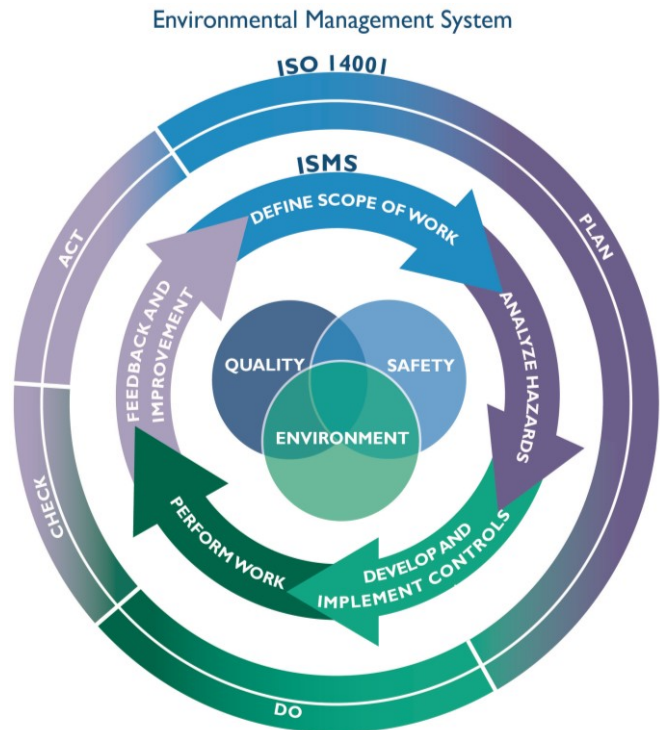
Environmental Management System

ISO 14001

PLAN

DO

CHECK

ACT

ISMS

DEFINE SCOPE OF WORK

ANALYZE HAZARDS

DEVELOP AND IMPLEMENT CONTROLS

PERFORM WORK

FEEDBACK AND IMPROVEMENT

QUALITY

SAFETY

ENVIRONMENT